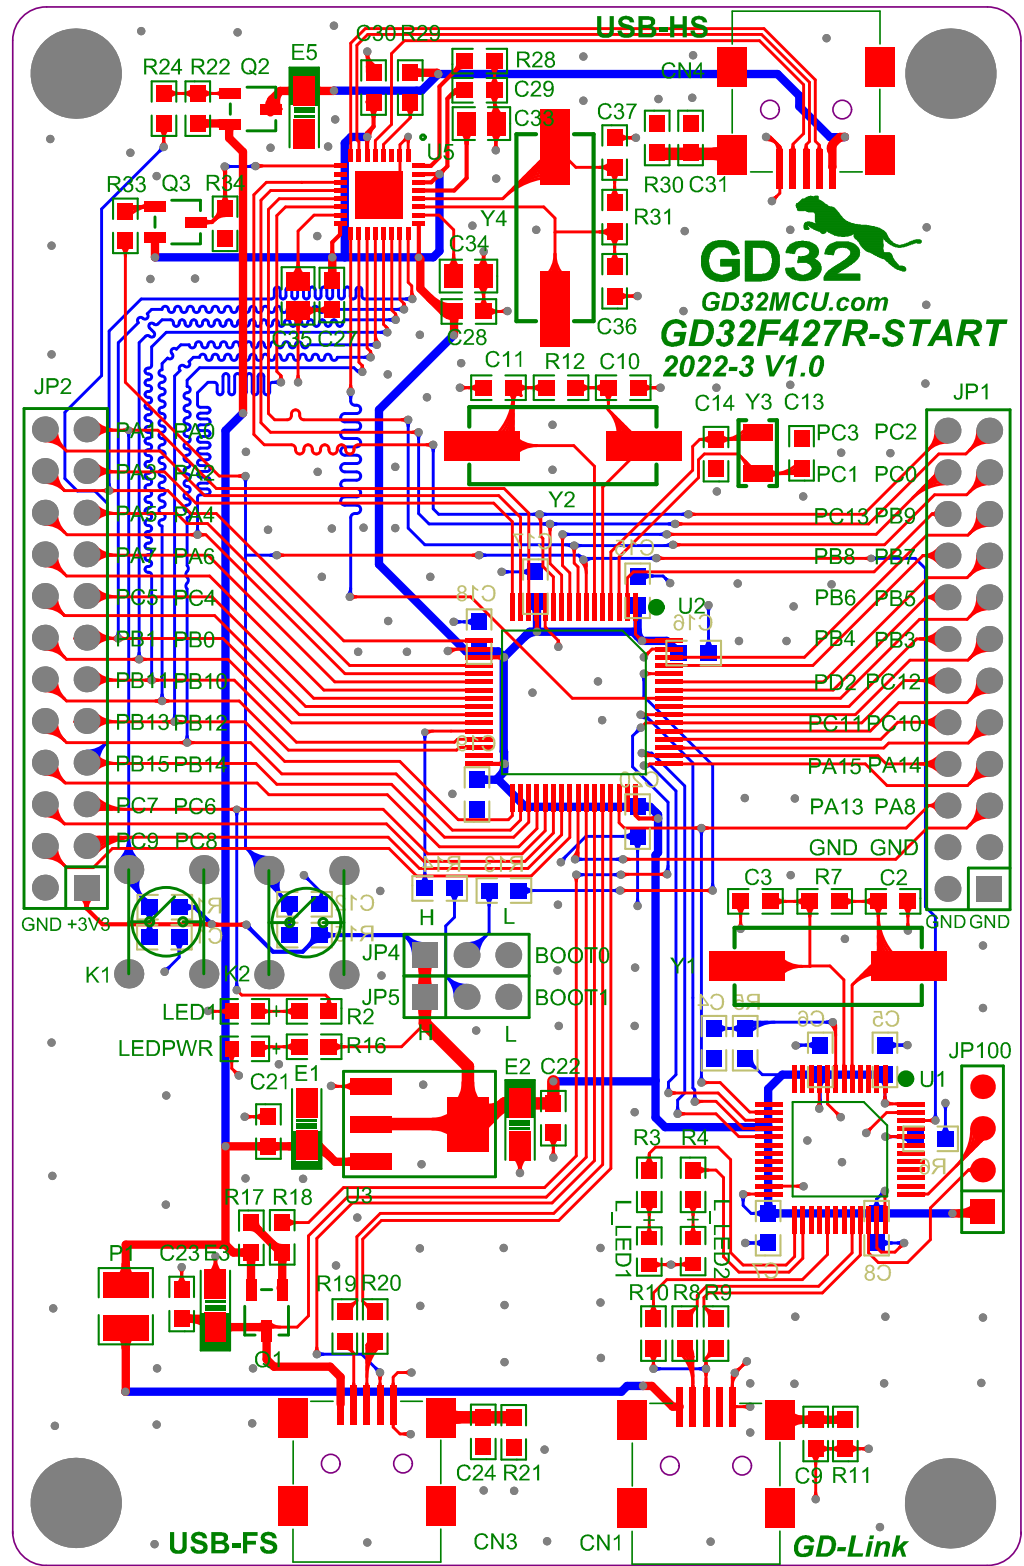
USB-HS
C30 R29
R28
C29
C33
C37
CN4
R24 R22 Q2
E5
U5
R30 C31
R33 Q3 R34
Y4
R31
C34
GD32
GD32MCU.com
GD32F427R-START
2022-3 V1.0
C28
C36
C11 R12 C10
JP2
JP1
C14 Y3 C13
PC3 PC2
PC1 PC0
PA1 PA0
PA3 PA2
PA5 PA4
PA7 PA6
PC5 PC4
PB1 PB0
PB11 PB10
PB13 PB12
PB15 PB14
PC7 PC6
PC9 PC8
Y2
PC13 PB9
PB8 PB7
PB6 PB5
PB4 PB3
PD2 PC12
PC11 PC10
PA15 PA14
PA13 PA8
GND GND
U2
GND +3V3
GND GND
H L
C3 R7 C2
K1 K2
JP4 BOOT0
JP5 BOOT1
Y1
LED1 R2
LEDPWR R16
L
JP100
C21 E1
E2 C22
U1
R3 R4
R17 R18
U3
L_LED1
L_LED2
P1 C23 E3
R19 R20
R10 R8 R9
C1
C24 R21
C9 R11
USB-FS
CN3
CN1
GD-Link